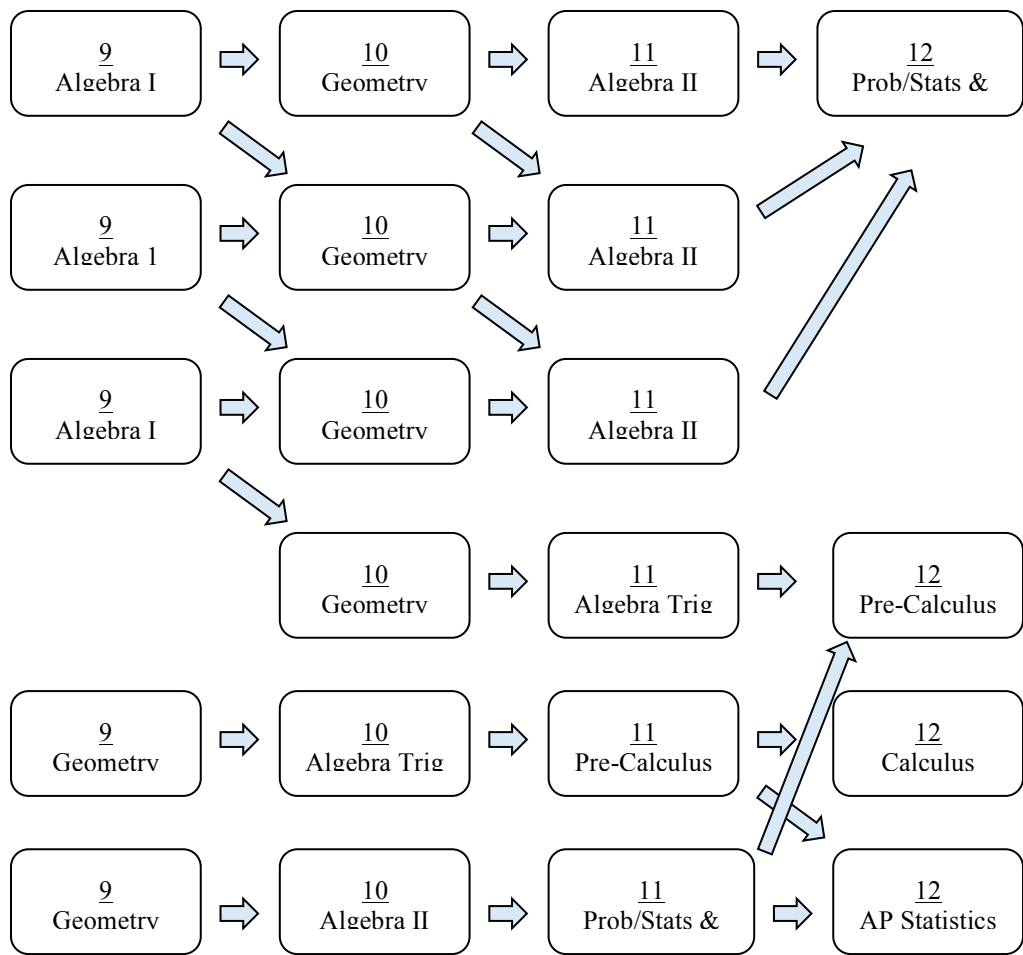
9
Algebra I

10
Geometry

11
Algebra II

12
Prob/Stats &

9
Algebra 1

10
Geometry

11
Algebra II

9
Algebra I

10
Geometry

11
Algebra II

10
Geometry

11
Algebra Trig

12
Pre-Calculus

9
Geometry

10
Algebra Trig

11
Pre-Calculus

12
Calculus

9
Geometry

10
Algebra II

11
Prob/Stats &

12
AP Statistics